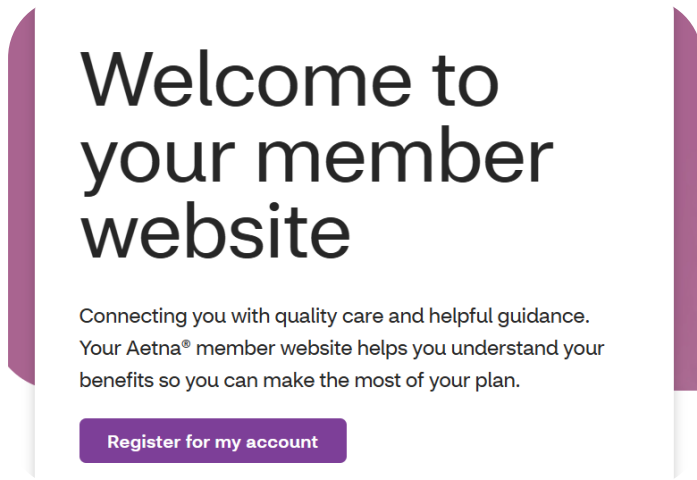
Welcome to your member website

Connecting you with quality care and helpful guidance. Your Aetna® member website helps you understand your benefits so you can make the most of your plan.

Register for my account